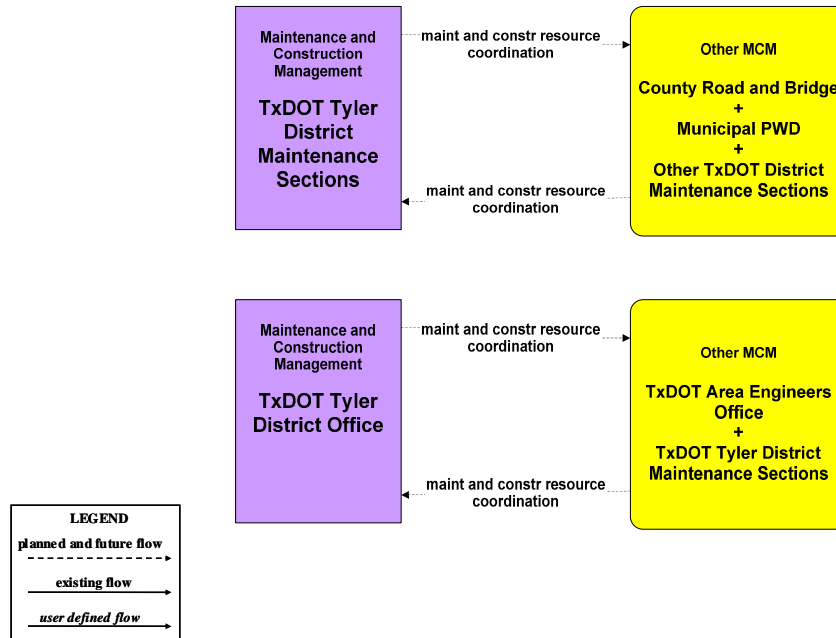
Maintenance and Construction Management

TxDOT Tyler District Maintenance Sections

maint and constr resource coordination

Other MCM

County Road and Bridge
+
Municipal PWD
+
Other TxDOT District Maintenance Sections

maint and constr resource coordination

Maintenance and Construction Management

TxDOT Tyler District Office

maint and constr resource coordination

Other MCM

TxDOT Area Engineers Office
+
TxDOT Tyler District Maintenance Sections

maint and constr resource coordination

LEGEND
planned and future flow
existing flow
user defined flow